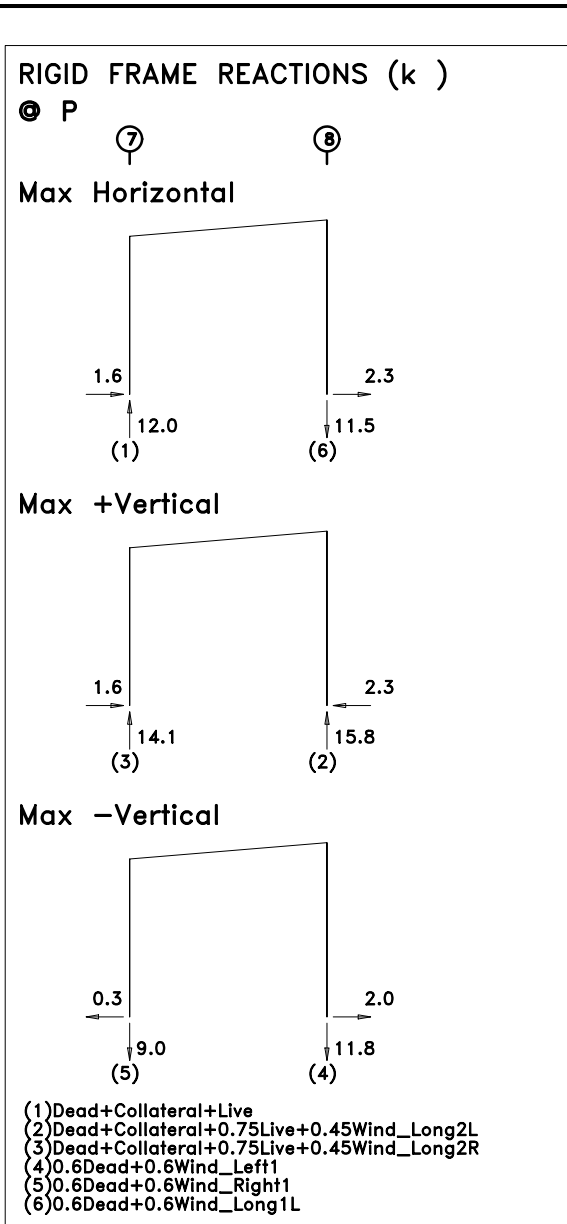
RIGID FRAME REACTIONS (k )
@ P

7 8

Max Horizontal

1.6
12.0
(1)
2.3
11.5
(6)

Max +Vertical

1.6
14.1
(3)
2.3
15.8
(2)

Max −Vertical

0.3
9.0
(5)
2.0
11.8
(4)

(1)Dead+Collateral+Live
(2)Dead+Collateral+0.75Live+0.45Wind_Long2L
(3)Dead+Collateral+0.75Live+0.45Wind_Long2R
(4)0.6Dead+0.6Wind_Left1
(5)0.6Dead+0.6Wind_Right1
(6)0.6Dead+0.6Wind_Long1L